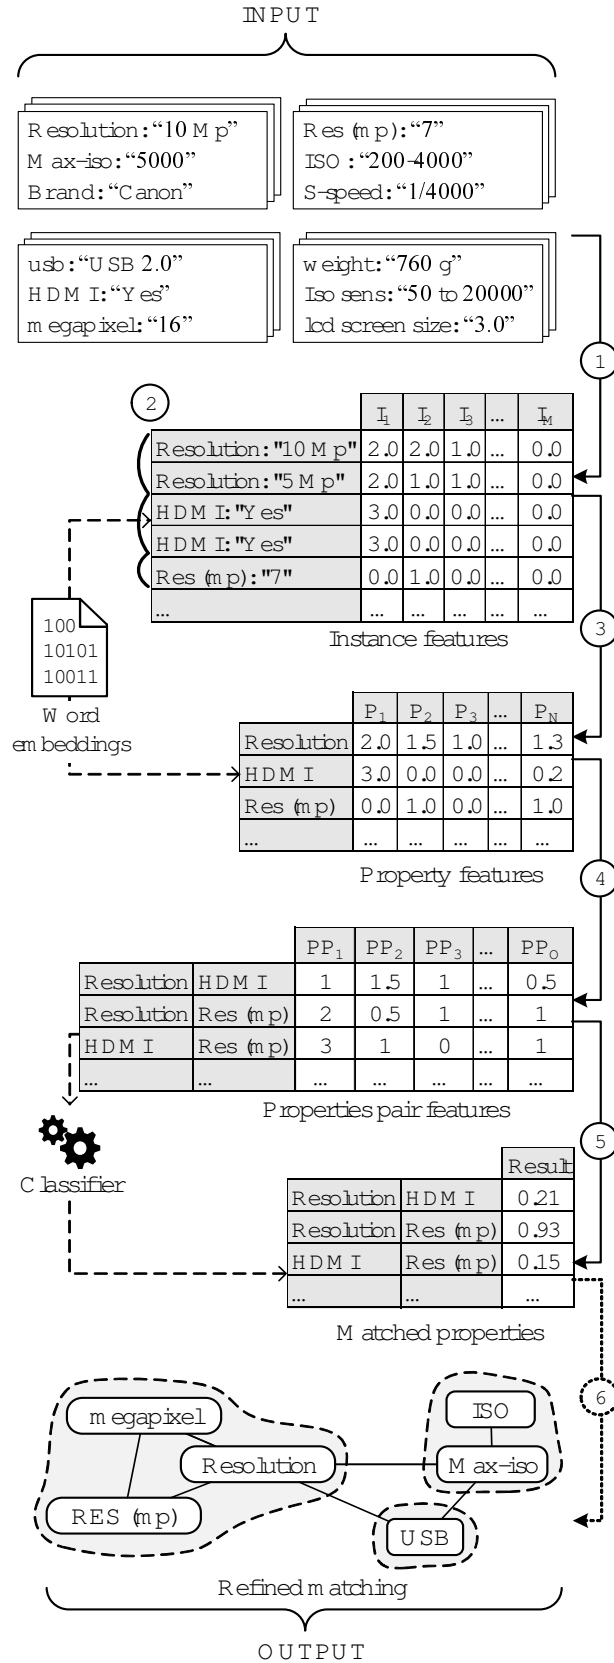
INPUT

Resolution:"10 Mp"
Max-iso:"5000"
Brand:"Canon"

Res (mp):"7"
ISO :"200-4000"
S-speed:"1/4000"

usb:"USB 2.0"
HDMI:"Yes"
megapixel:"16"

weight:"760 g"
Iso sens:"50 to 20000"
lcd screen size:"3.0"

1

2

| | $I_1$ | $I_2$ | $I_3$ | ... | $I_M$ |
|---|---|---|---|---|---|
| Resolution:"10 Mp" | 2.0 | 2.0 | 1.0 | ... | 0.0 |
| Resolution:"5 Mp" | 2.0 | 1.0 | 1.0 | ... | 0.0 |
| HDMI:"Yes" | 3.0 | 0.0 | 0.0 | ... | 0.0 |
| HDMI:"Yes" | 3.0 | 0.0 | 0.0 | ... | 0.0 |
| Res (mp):"7" | 0.0 | 1.0 | 0.0 | ... | 0.0 |
| ... | ... | ... | ... | ... | ... |

Instance features

100
10101
10011

Word embeddings

3

| | $P_1$ | $P_2$ | $P_3$ | ... | $P_N$ |
|---|---|---|---|---|---|
| Resolution | 2.0 | 1.5 | 1.0 | ... | 1.3 |
| HDMI | 3.0 | 0.0 | 0.0 | ... | 0.2 |
| Res (mp) | 0.0 | 1.0 | 0.0 | ... | 1.0 |
| ... | ... | ... | ... | ... | ... |

Property features

4

| | | $PP_1$ | $PP_2$ | $PP_3$ | ... | $PP_O$ |
|---|---|---|---|---|---|---|
| Resolution | HDMI | 1 | 1.5 | 1 | ... | 0.5 |
| Resolution | Res (mp) | 2 | 0.5 | 1 | ... | 1 |
| HDMI | Res (mp) | 3 | 1 | 0 | ... | 1 |
| ... | ... | ... | ... | ... | ... | ... |

Properties pair features

Classifier

5

| | | Result |
|---|---|---|
| Resolution | HDMI | 0.21 |
| Resolution | Res (mp) | 0.93 |
| HDMI | Res (mp) | 0.15 |
| ... | ... | ... |

Matched properties

6

megapixel
Resolution
RES (mp)
ISO
Max-iso
USB

Refined matching

OUTPUT